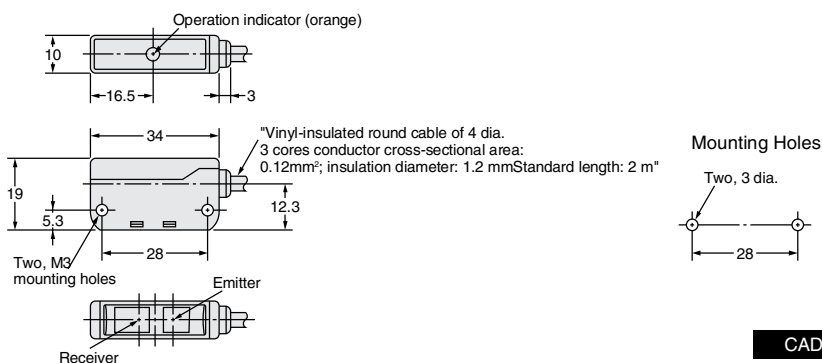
Operation indicator (orange)

10

16.5

3

34

"Vinyl-insulated round cable of 4 dia.
3 cores conductor cross-sectional area:
0.12mm²; insulation diameter: 1.2 mmStandard length: 2 m"

19

5.3

12.3

28

Two, M3 mounting holes

Emitter

Receiver

Mounting Holes

Two, 3 dia.

28

CAD